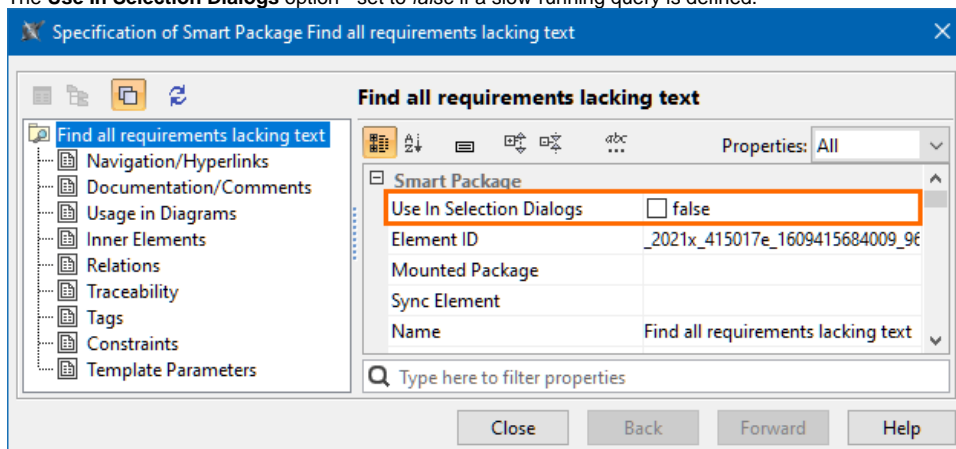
The Use In Selection Dialogs option - set to false if a slow-running query is defined.

Specification of Smart Package Find all requirements lacking text

Find all requirements lacking text

Find all requirements lacking text
Navigation/Hyperlinks
Documentation/Comments
Usage in Diagrams
Inner Elements
Relations
Traceability
Tags
Constraints
Template Parameters

Properties: All

Smart Package

| Use In Selection Dialogs | false |
|---|---|
| Element ID | _2021x_415017e_1609415684009_96 |
| Mounted Package | |
| Sync Element | |
| Name | Find all requirements lacking text |

Type here to filter properties

Close Back Forward Help